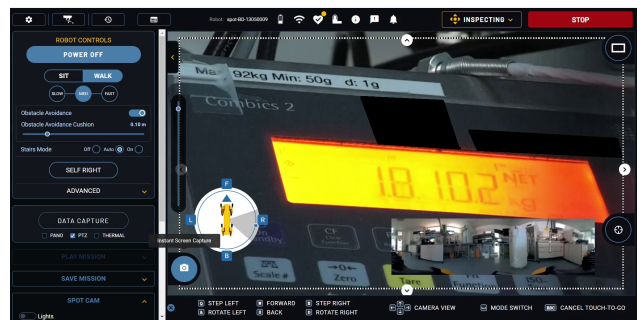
Robot: spot-BD-13050009

INSPECTING

STOP

ROBOT CONTROLS

POWER OFF

SIT

WALK

SLOW

MED

FAST

Obstacle Avoidance

Obstacle Avoidance Cushion

0.10 m

Stairs Mode

Off

Auto

On

SELF RIGHT

ADVANCED

DATA CAPTURE

PANO

PTZ

THERMAL

Instant Screen Capture

PLAY MISSION

SAVE MISSION

SPOT CAM

Lights

Max 92kg Min: 50g d: 1g

Combics 2

1.8 102 NET kg

Scale #

Zero

F

L

R

B

STEP LEFT

FORWARD

STEP RIGHT

ROTATE LEFT

BACK

ROTATE RIGHT

CAMERA VIEW

MODE SWITCH

ESC

CANCEL TOUCH-TO-GO